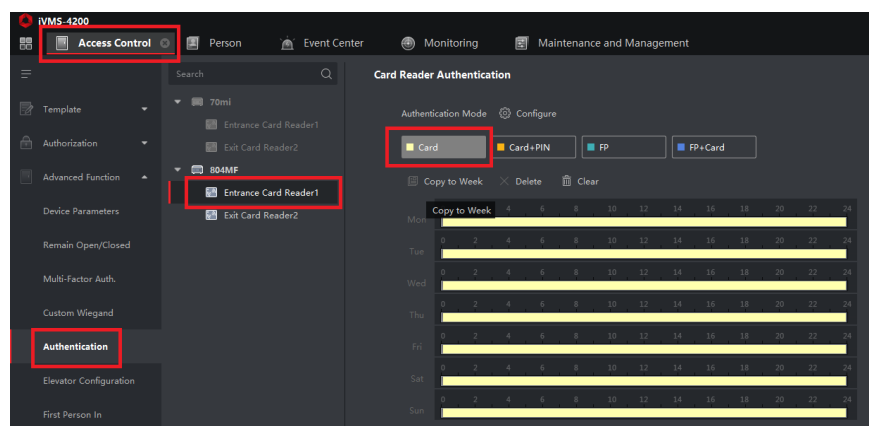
iVMS-4200

Access Control

Person

Event Center

Monitoring

Maintenance and Management

Template

Authorization

Advanced Function

Device Parameters

Remain Open/Closed

Multi-Factor Auth.

Custom Wiegand

Authentication

Elevator Configuration

First Person In

Search

70mi

Entrance Card Reader1

Exit Card Reader2

804MF

Entrance Card Reader1

Exit Card Reader2

Card Reader Authentication

Authentication Mode

Configure

Card

Card+PIN

FP

FP+Card

Copy to Week

Delete

Clear

Copy to Week

Mon 0 2 4 6 8 10 12 14 16 18 20 22 24

Tue 0 2 4 6 8 10 12 14 16 18 20 22 24

Wed 0 2 4 6 8 10 12 14 16 18 20 22 24

Thu 0 2 4 6 8 10 12 14 16 18 20 22 24

Fri 0 2 4 6 8 10 12 14 16 18 20 22 24

Sat 0 2 4 6 8 10 12 14 16 18 20 22 24

Sun 0 2 4 6 8 10 12 14 16 18 20 22 24